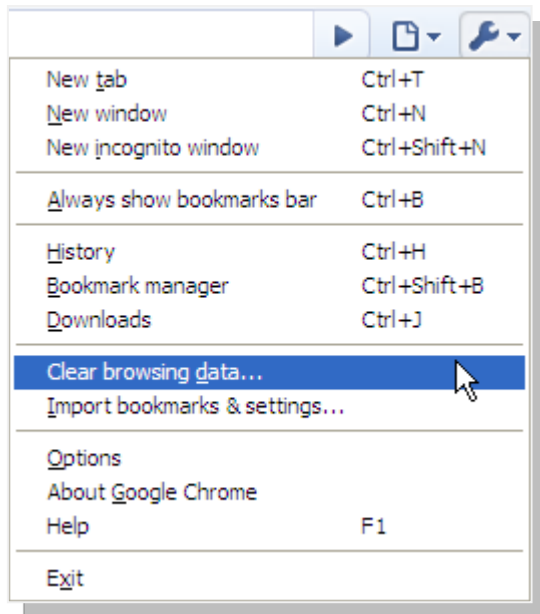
New tab Ctrl+T
New window Ctrl+N
New incognito window Ctrl+Shift+N

Always show bookmarks bar Ctrl+B

History Ctrl+H
Bookmark manager Ctrl+Shift+B
Downloads Ctrl+J

Clear browsing data...
Import bookmarks & settings...

Options
About Google Chrome
Help F1

Exit